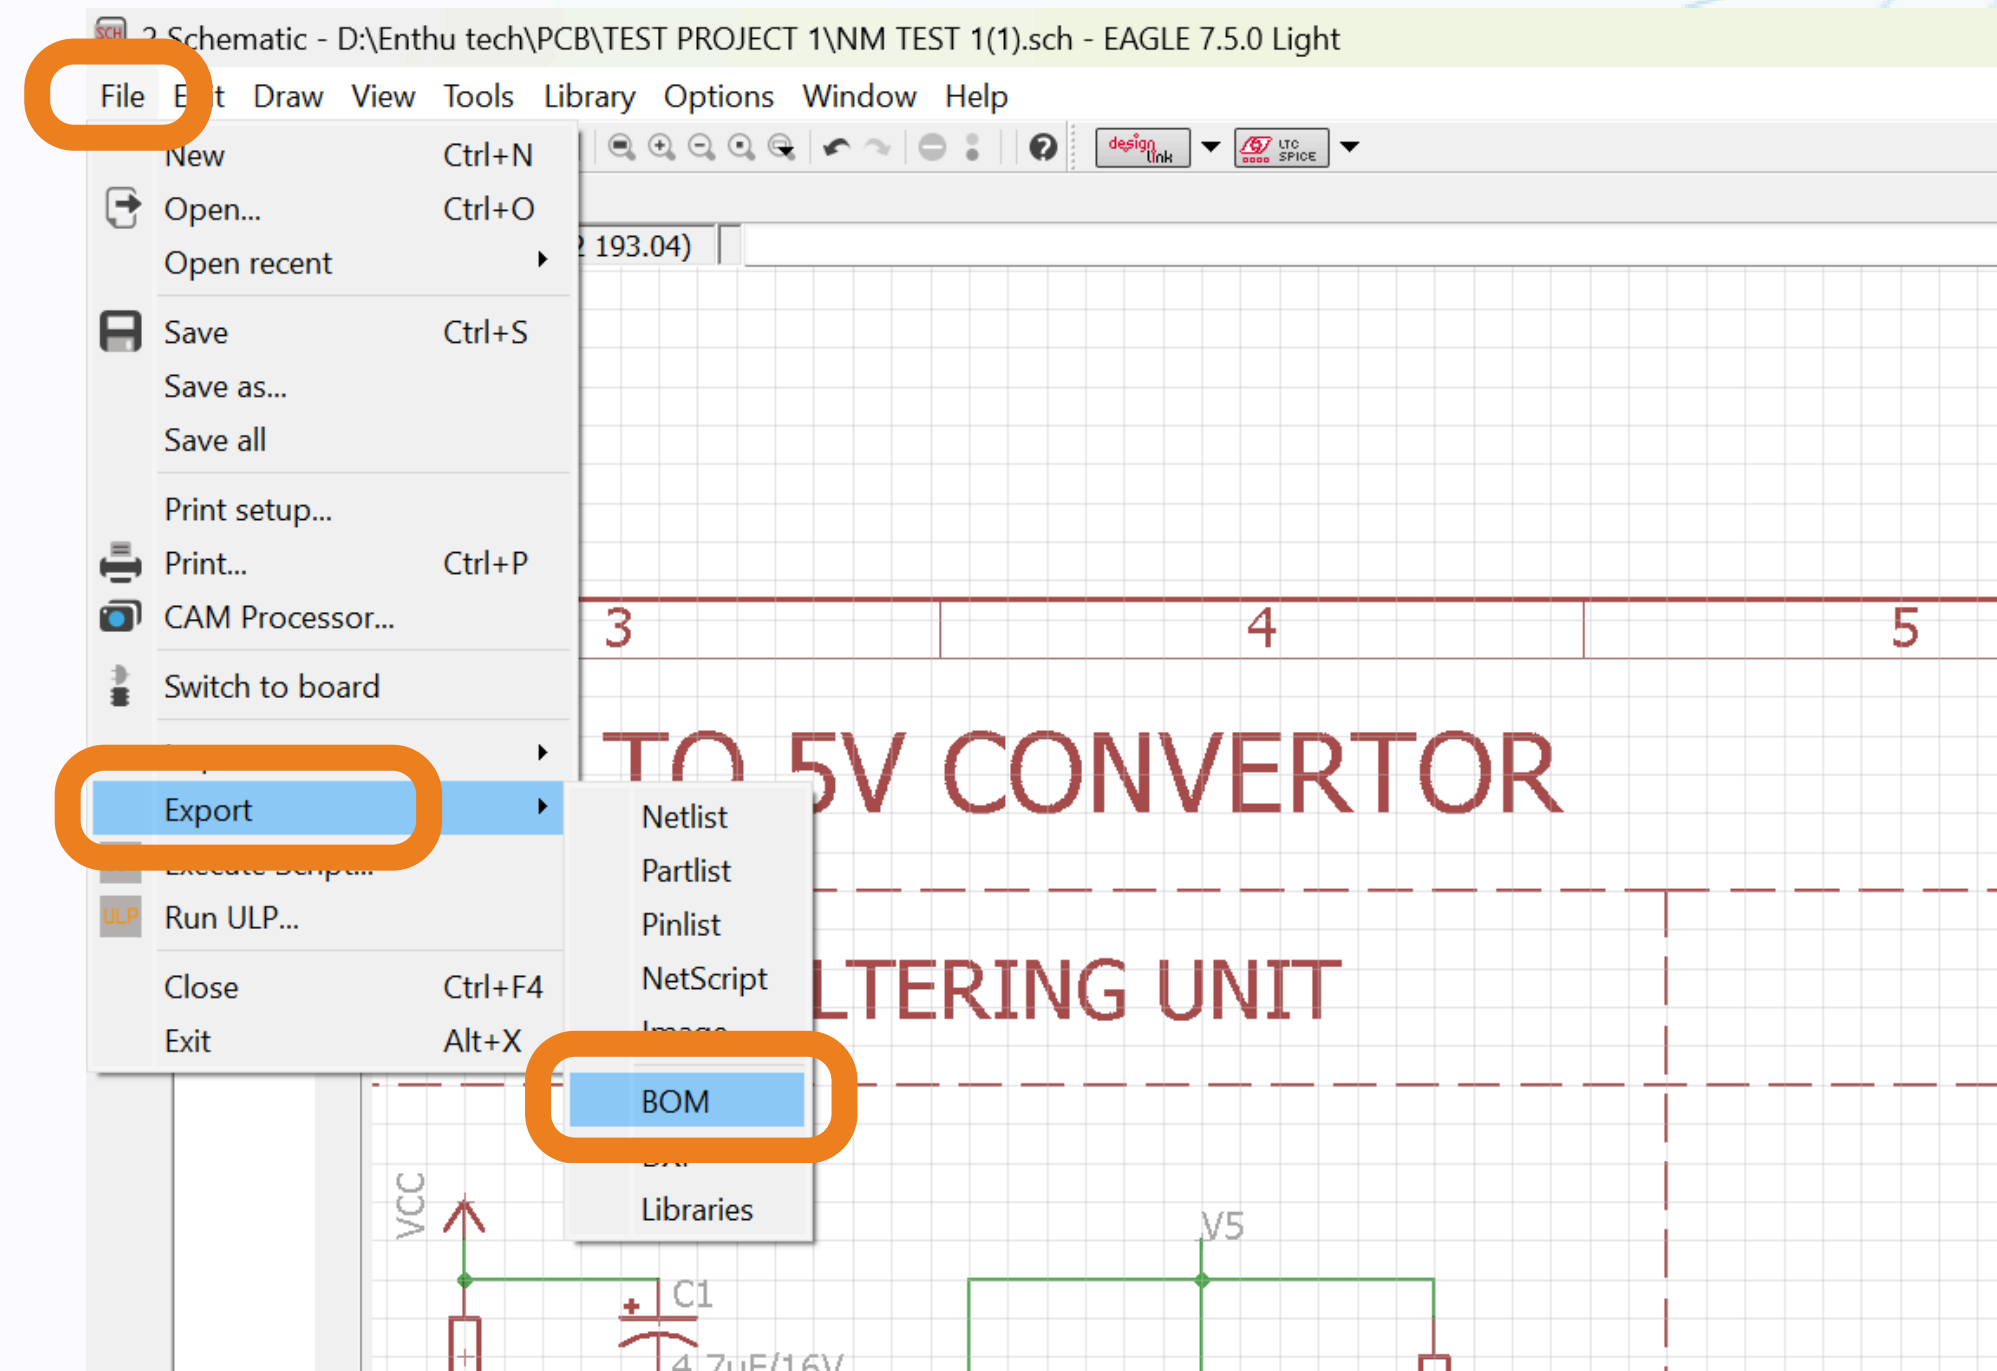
2 Schematic - D:\Enthu tech\PCB\TEST PROJECT 1\NM TEST 1(1).sch - EAGLE 7.5.0 Light

File E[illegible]t Draw View Tools Library Options Window Help

design link
LTC SPICE

New Ctrl+N
Open... Ctrl+O
Open recent
Save Ctrl+S
Save as...
Save all
Print setup...
Print... Ctrl+P
CAM Processor...
Switch to board
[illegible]
Export
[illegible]
Run ULP...
Close Ctrl+F4
Exit Alt+X

Netlist
Partlist
Pinlist
NetScript
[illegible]
BOM
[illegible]
Libraries

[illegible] 193.04)

3
4
5

TO 5V CONVERTOR

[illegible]LTERING UNIT

VCC
V5
C1
4.7uF/16V